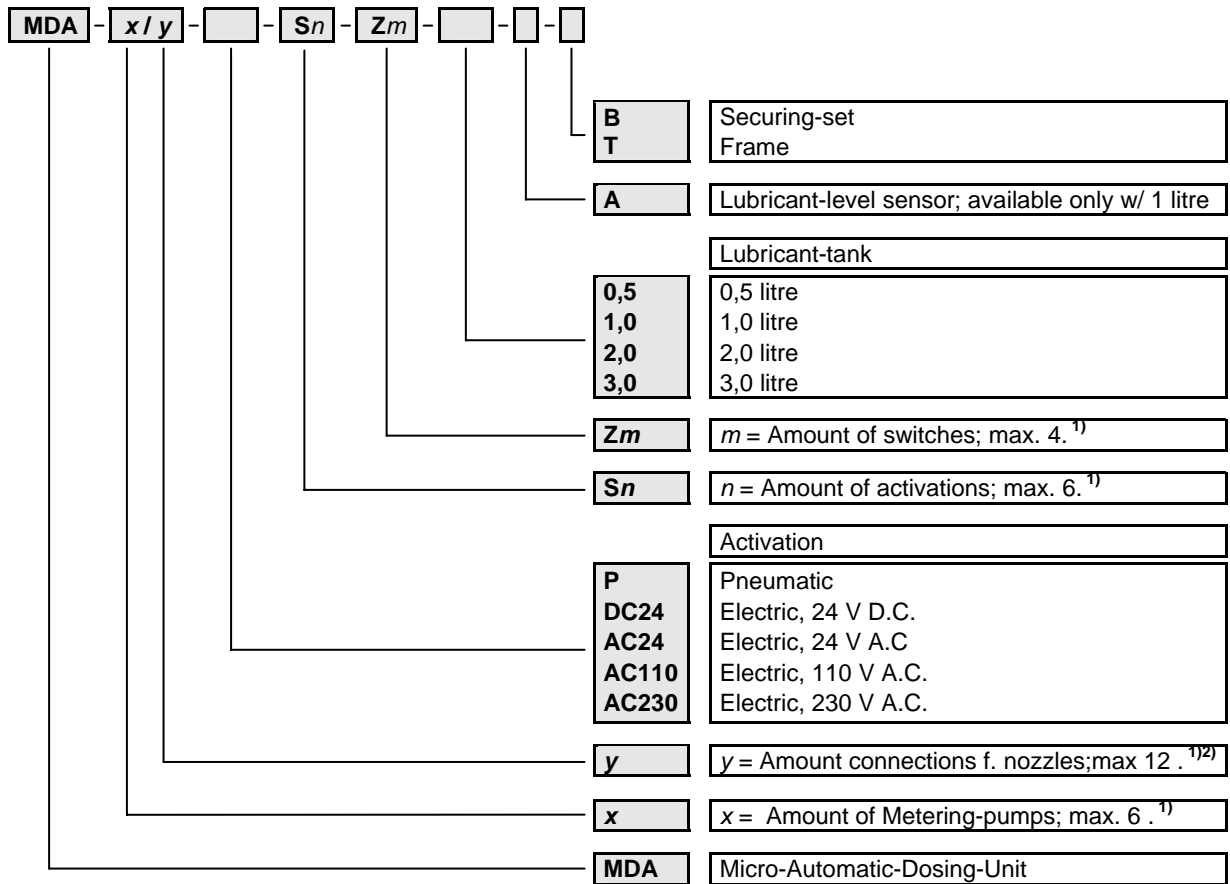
MDA – x / y – [ ] – Sn – Zm – [ ] – [ ] – [ ]

| | |
|---|---|
| **B** | Securing-set |
| **T** | Frame |

| | |
|---|---|
| **A** | Lubricant-level sensor; available only w/ 1 litre |

Lubricant-tank

| | |
|---|---|
| **0,5** | 0,5 litre |
| **1,0** | 1,0 litre |
| **2,0** | 2,0 litre |
| **3,0** | 3,0 litre |

| | |
|---|---|
| **Z*m*** | *m* = Amount of switches; max. 4. $^{1)}$ |

| | |
|---|---|
| **S*n*** | *n* = Amount of activations; max. 6. $^{1)}$ |

Activation

| | |
|---|---|
| **P** | Pneumatic |
| **DC24** | Electric, 24 V D.C. |
| **AC24** | Electric, 24 V A.C |
| **AC110** | Electric, 110 V A.C. |
| **AC230** | Electric, 230 V A.C. |

| | |
|---|---|
| ***y*** | *y* = Amount connections f. nozzles;max 12 . $^{1)2)}$ |

| | |
|---|---|
| ***x*** | *x* = Amount of Metering-pumps; max. 6 . $^{1)}$ |

| | |
|---|---|
| **MDA** | Micro-Automatic-Dosing-Unit |